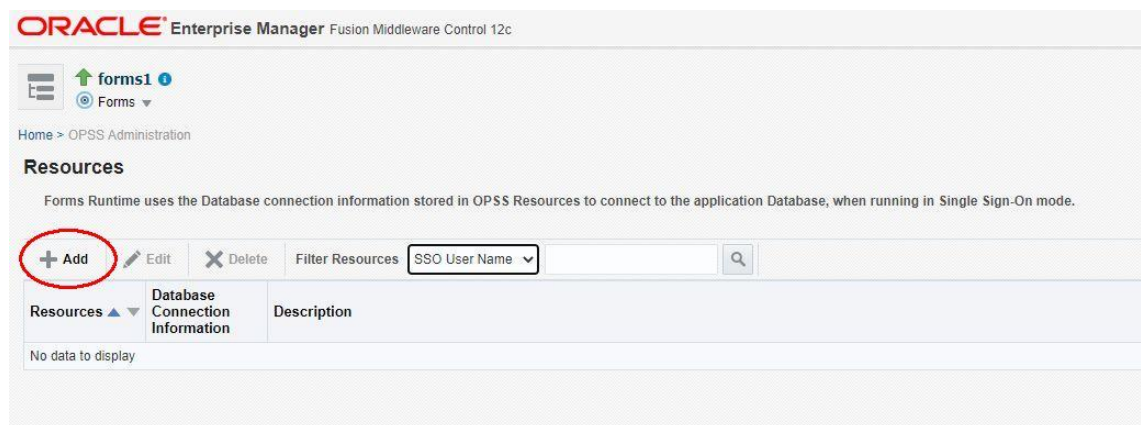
ORACLE Enterprise Manager Fusion Middleware Control 12c

forms1
Forms

Home > OPSS Administration

Resources

Forms Runtime uses the Database connection information stored in OPSS Resources to connect to the application Database, when running in Single Sign-On mode.

+ Add Edit Delete Filter Resources SSO User Name

| Resources | Database Connection Information | Description |
|---|---|---|
| No data to display | | |